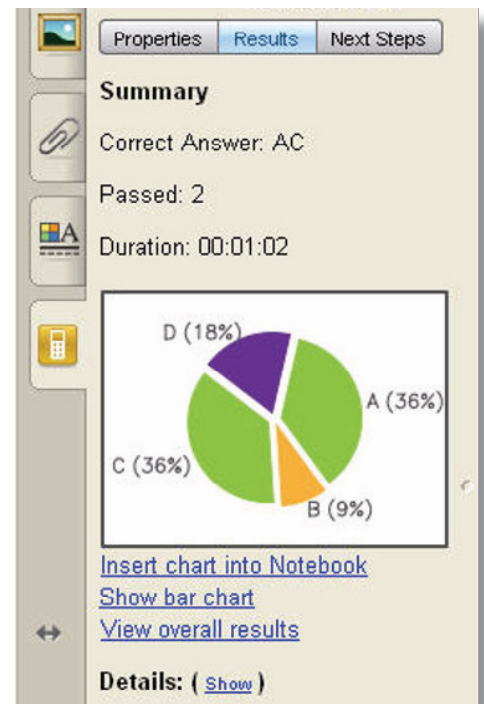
Properties | Results | Next Steps

Summary

Correct Answer: AC

Passed: 2

Duration: 00:01:02

D (18%)
A (36%)
C (36%)
B (9%)

Insert chart into Notebook
Show bar chart
View overall results

Details: ( Show )